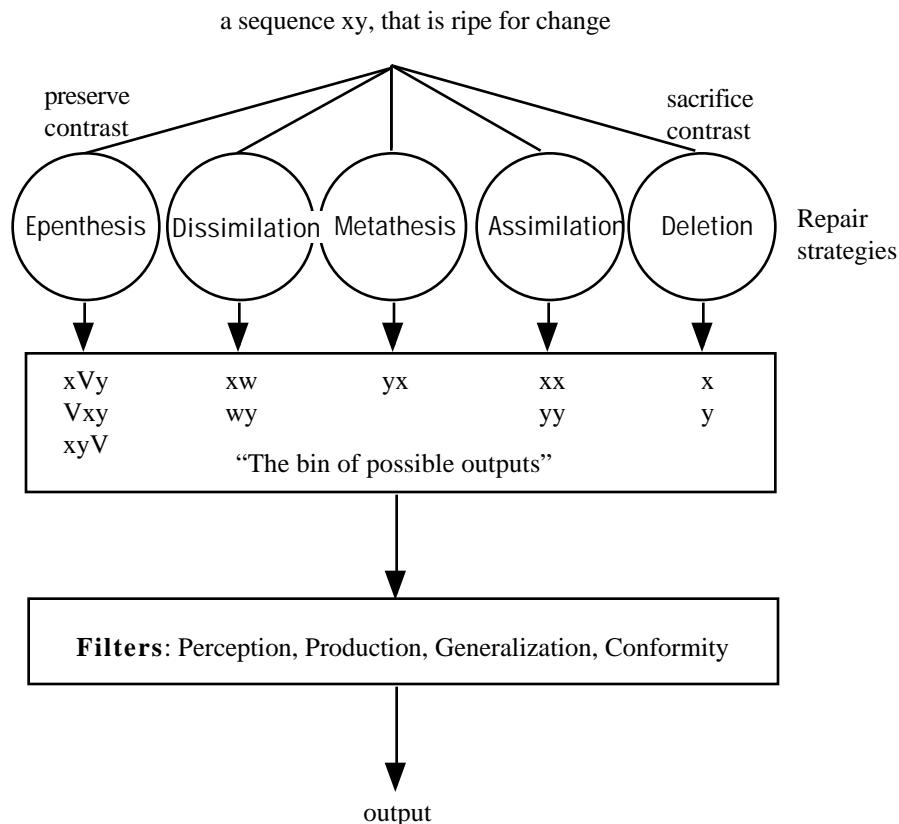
a sequence xy, that is ripe for change

preserve contrast

sacrifice contrast

Epenthesis

Dissimilation

Metathesis

Assimilation

Deletion

Repair strategies

| xVy | xw | yx | xx | x |
|---|---|---|---|---|
| Vxy | wy | | yy | y |
| xyV | | | | |

“The bin of possible outputs”

**Filters**: Perception, Production, Generalization, Conformity

output